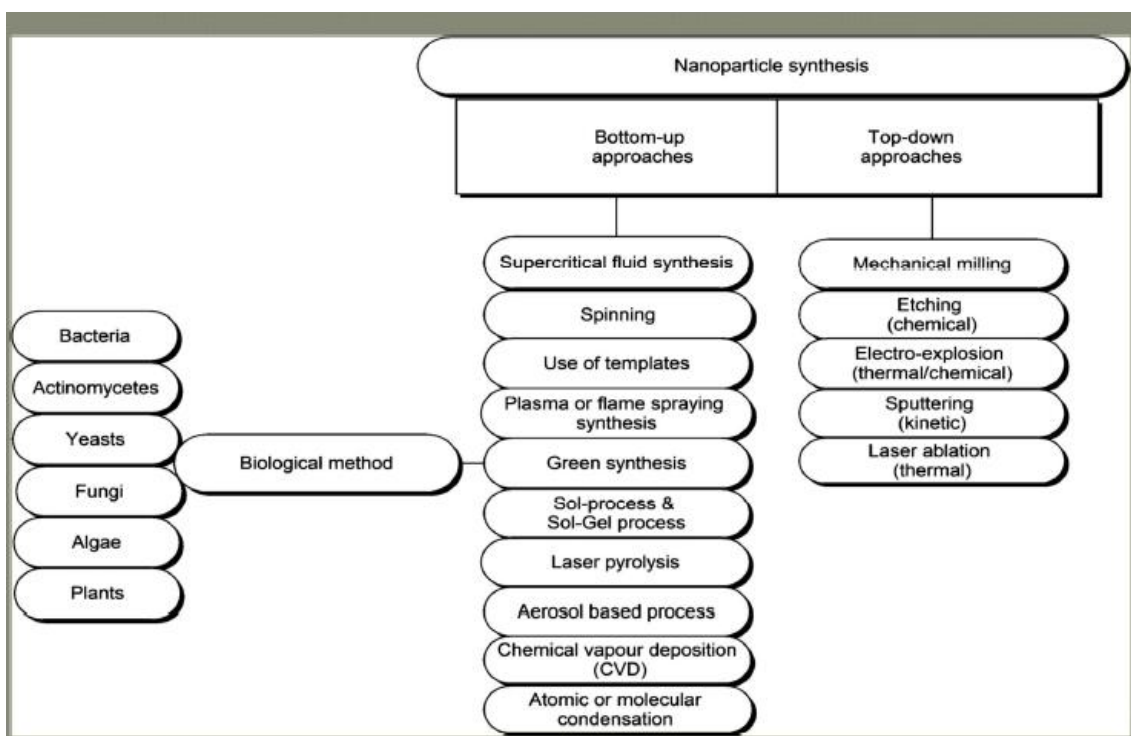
Nanoparticle synthesis

Bottom-up approaches

Top-down approaches

Supercritical fluid synthesis

Spinning

Use of templates

Plasma or flame spraying synthesis

Green synthesis

Sol-process & Sol-Gel process

Laser pyrolysis

Aerosol based process

Chemical vapour deposition (CVD)

Atomic or molecular condensation

Mechanical milling

Etching (chemical)

Electro-explosion (thermal/chemical)

Sputtering (kinetic)

Laser ablation (thermal)

Biological method

Bacteria

Actinomycetes

Yeasts

Fungi

Algae

Plants